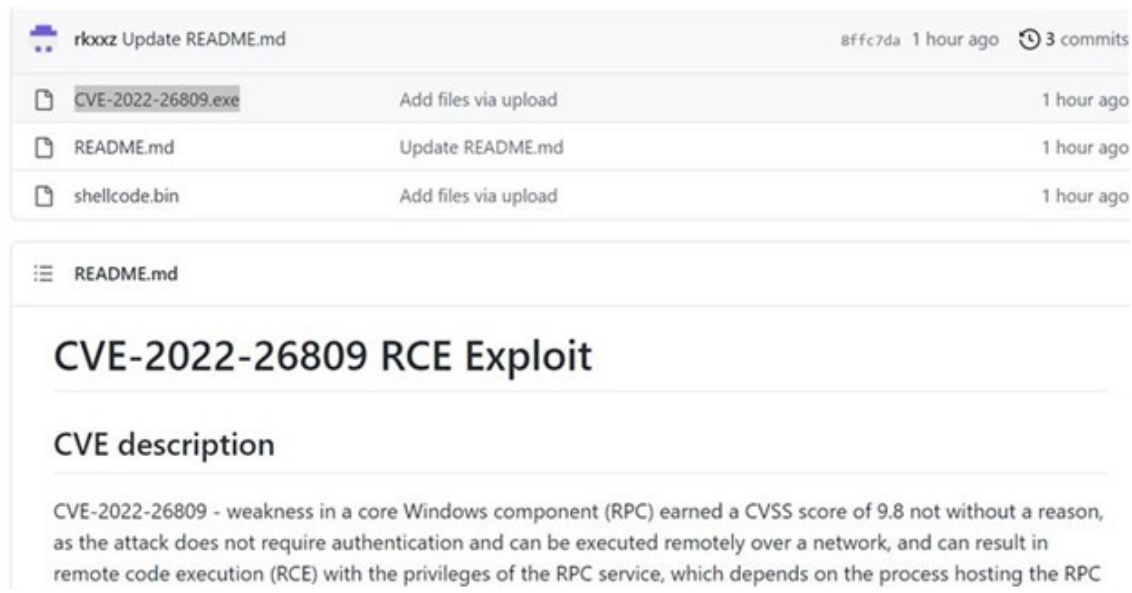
rkxxz Update README.md

8ffc7da 1 hour ago 3 commits

| | | |
|---|---|---|
| CVE-2022-26809.exe | Add files via upload | 1 hour ago |
| README.md | Update README.md | 1 hour ago |
| shellcode.bin | Add files via upload | 1 hour ago |

README.md

CVE-2022-26809 RCE Exploit

CVE description

CVE-2022-26809 - weakness in a core Windows component (RPC) earned a CVSS score of 9.8 not without a reason, as the attack does not require authentication and can be executed remotely over a network, and can result in remote code execution (RCE) with the privileges of the RPC service, which depends on the process hosting the RPC